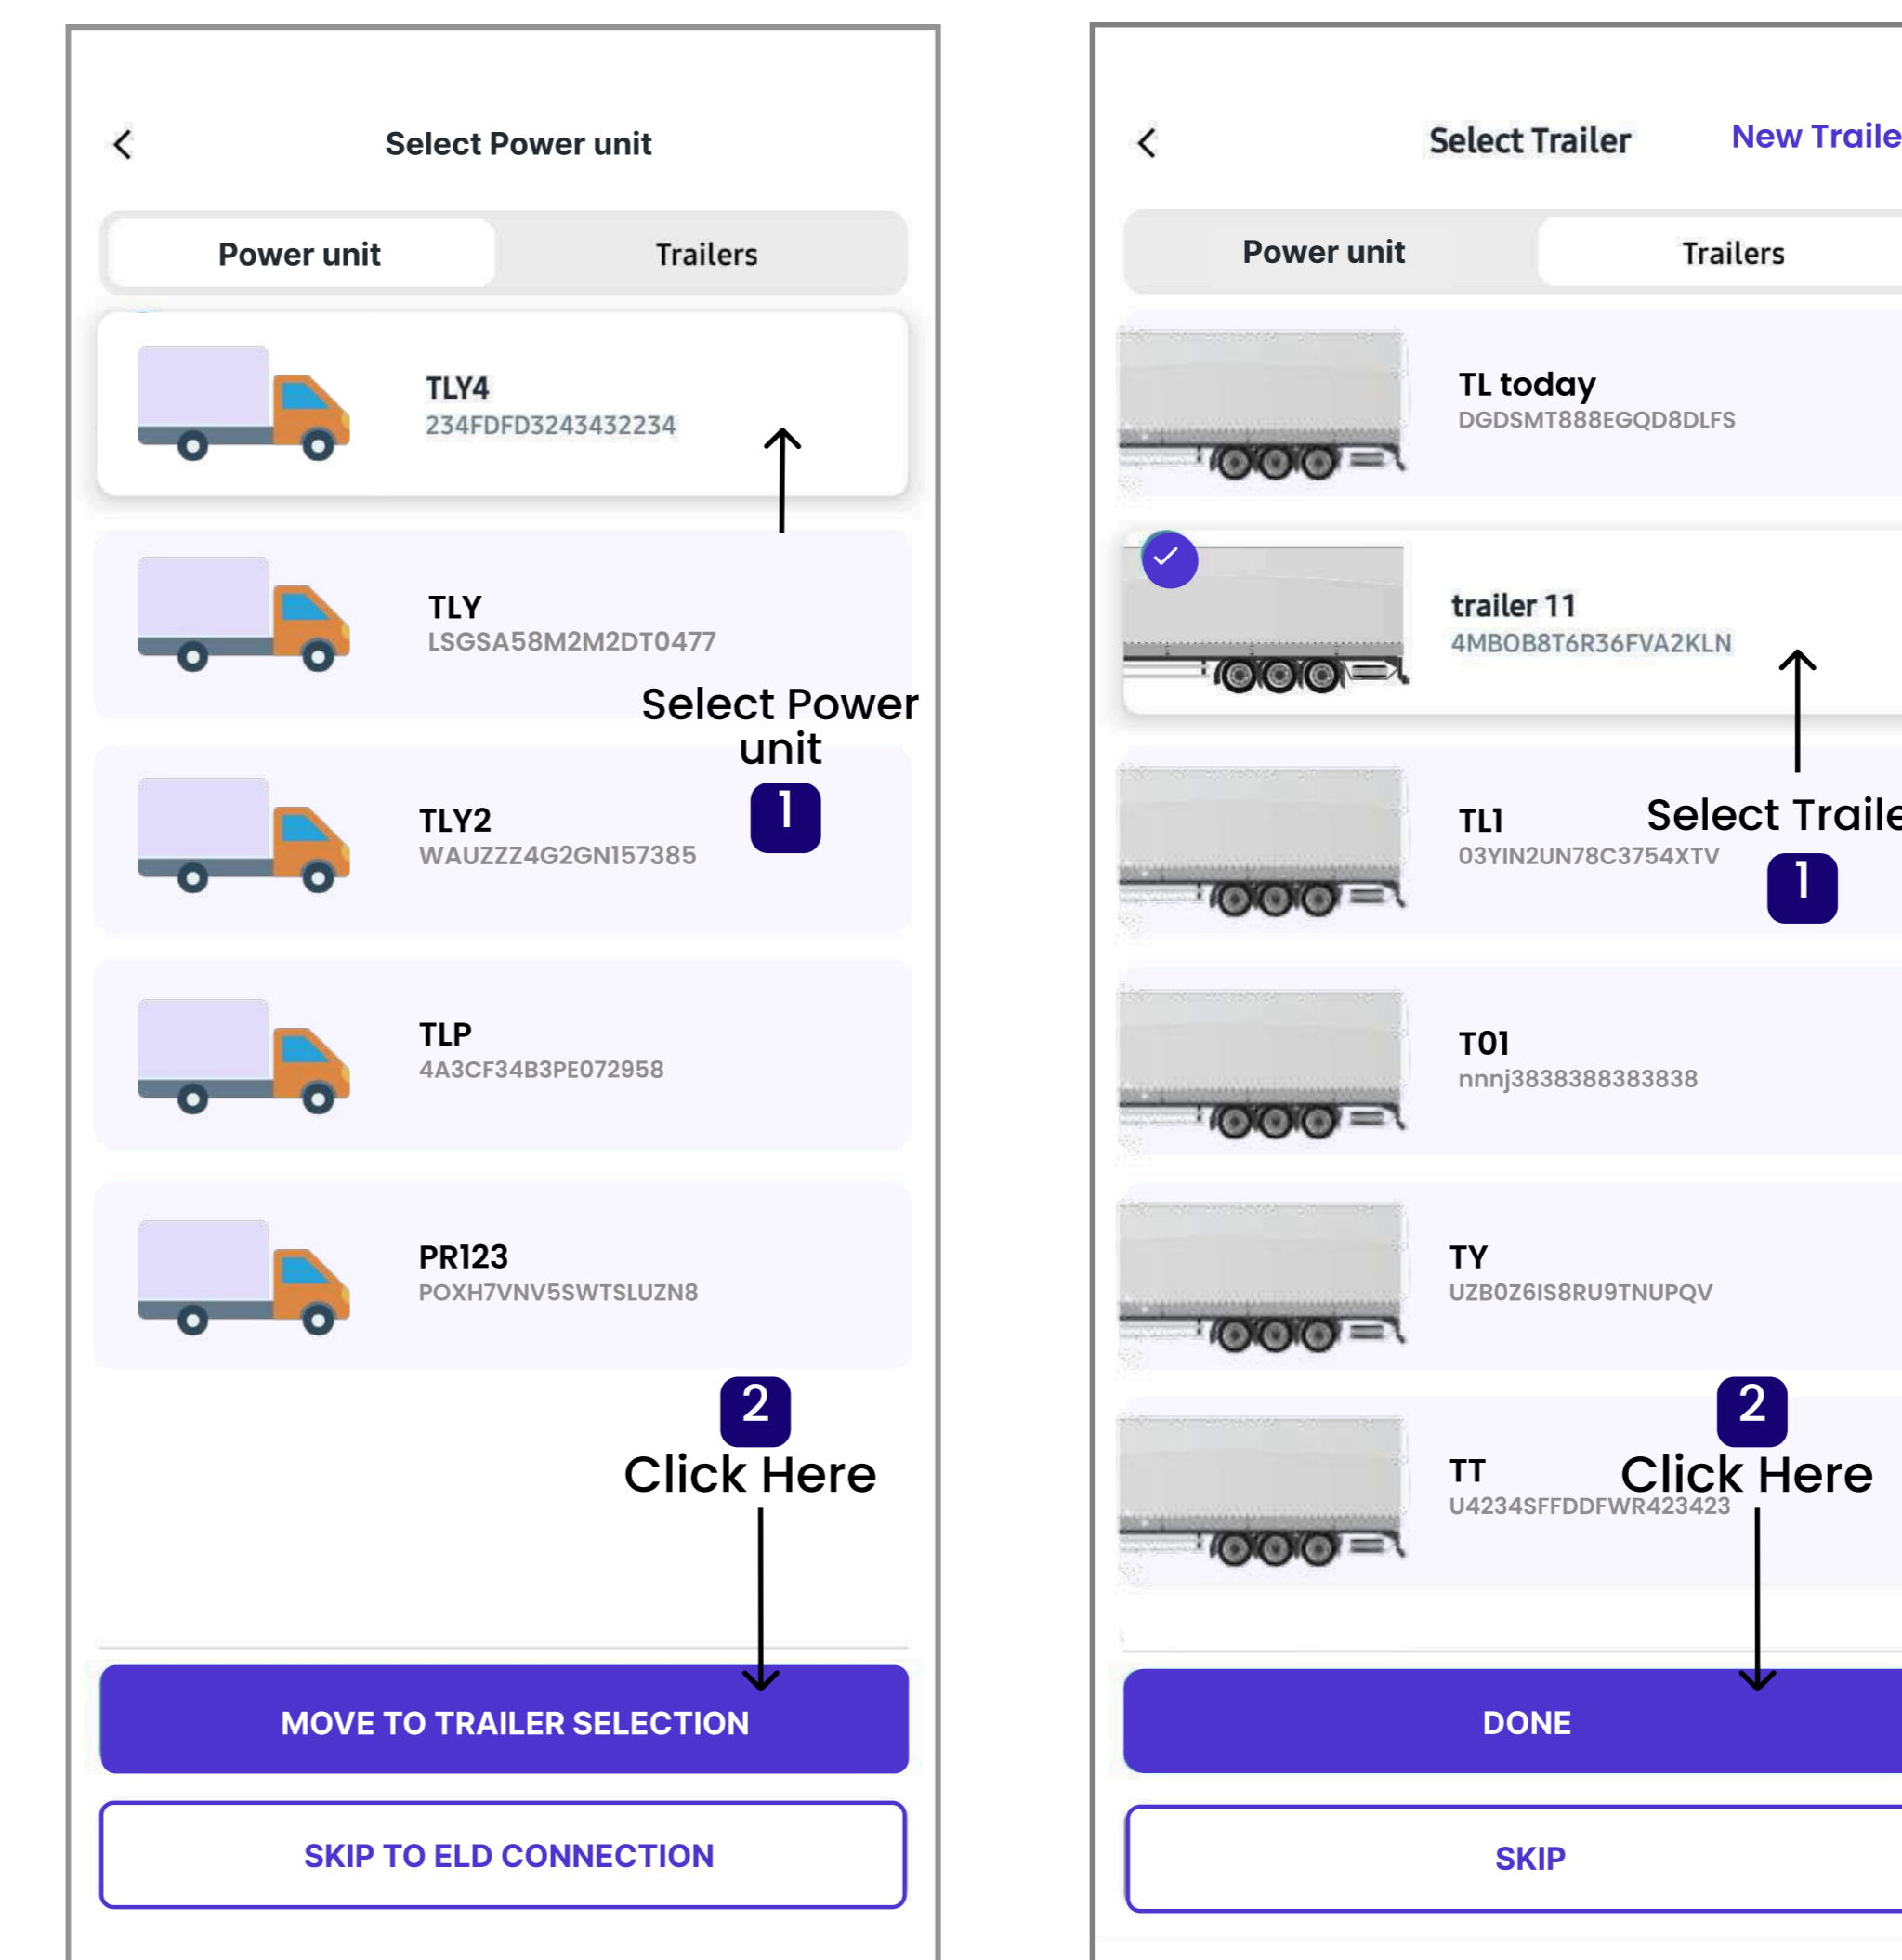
Select Power unit

Power unit

Trailers

TLY4
234FDFD3243432234

TLY
LSGSA58M2M2DT0477

Select Power unit
1

TLY2
WAUZZZ4G2GN157385

TLP
4A3CF34B3PE072958

PR123
POXH7VNV5SWTSLUZN8

2
Click Here

MOVE TO TRAILER SELECTION

SKIP TO ELD CONNECTION

Select Trailer

New Traile

Power unit

Trailers

TL today
DGDSMT888EGQD8DLFS

trailer 11
4MBOB8T6R36FVA2KLN

TL1
03YIN2UN78C3754XTV

Select Traile
1

T01
nnnj3838388383838

TY
UZB0Z6IS8RU9TNUPQV

TT
U4234SFFDDFWR423423

2
Click Here

DONE

SKIP